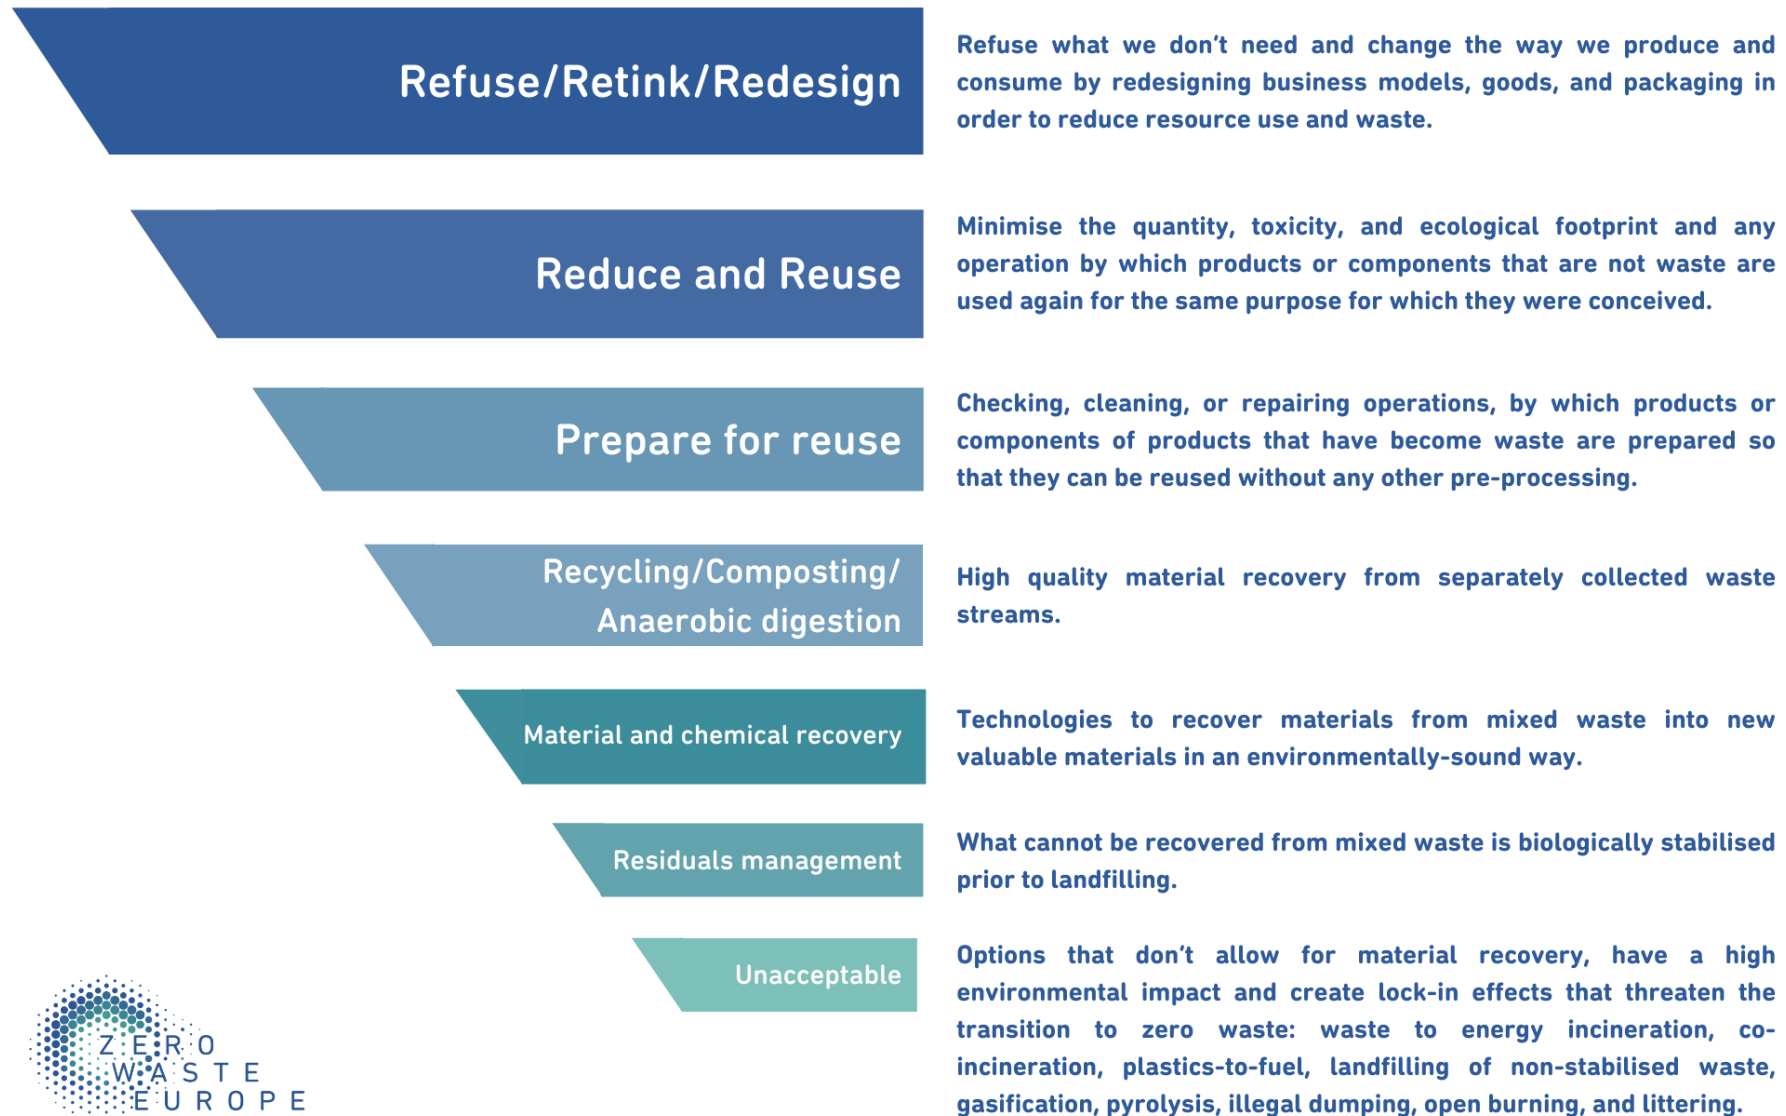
Refuse/Retink/Redesign

Refuse what we don't need and change the way we produce and consume by redesigning business models, goods, and packaging in order to reduce resource use and waste.

Reduce and Reuse

Minimise the quantity, toxicity, and ecological footprint and any operation by which products or components that are not waste are used again for the same purpose for which they were conceived.

Prepare for reuse

Checking, cleaning, or repairing operations, by which products or components of products that have become waste are prepared so that they can be reused without any other pre-processing.

Recycling/Composting/ Anaerobic digestion

High quality material recovery from separately collected waste streams.

Material and chemical recovery

Technologies to recover materials from mixed waste into new valuable materials in an environmentally-sound way.

Residuals management

What cannot be recovered from mixed waste is biologically stabilised prior to landfilling.

Unacceptable

Options that don't allow for material recovery, have a high environmental impact and create lock-in effects that threaten the transition to zero waste: waste to energy incineration, co-incineration, plastics-to-fuel, landfilling of non-stabilised waste, gasification, pyrolysis, illegal dumping, open burning, and littering.

ZERO WASTE EUROPE